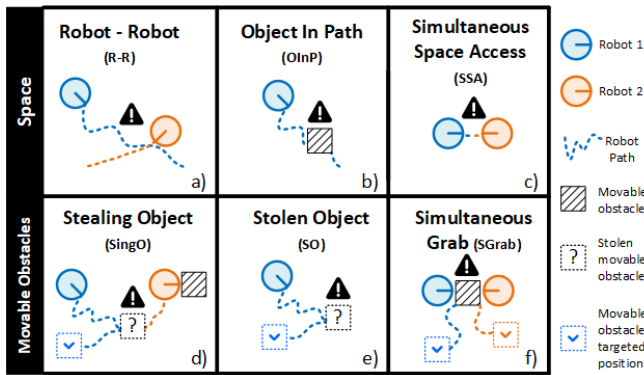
Space

Robot - Robot
(R-R)
a)

Object In Path
(OInP)
b)

Simultaneous Space Access
(SSA)
c)

Robot 1
Robot 2
Robot Path
Movable obstacle
Stolen movable obstacle
Movable obstacle targeted position

Movable Obstacles

Stealing Object
(SingO)
?
d)

Stolen Object
(SO)
?
e)

Simultaneous Grab (SGrab)
f)